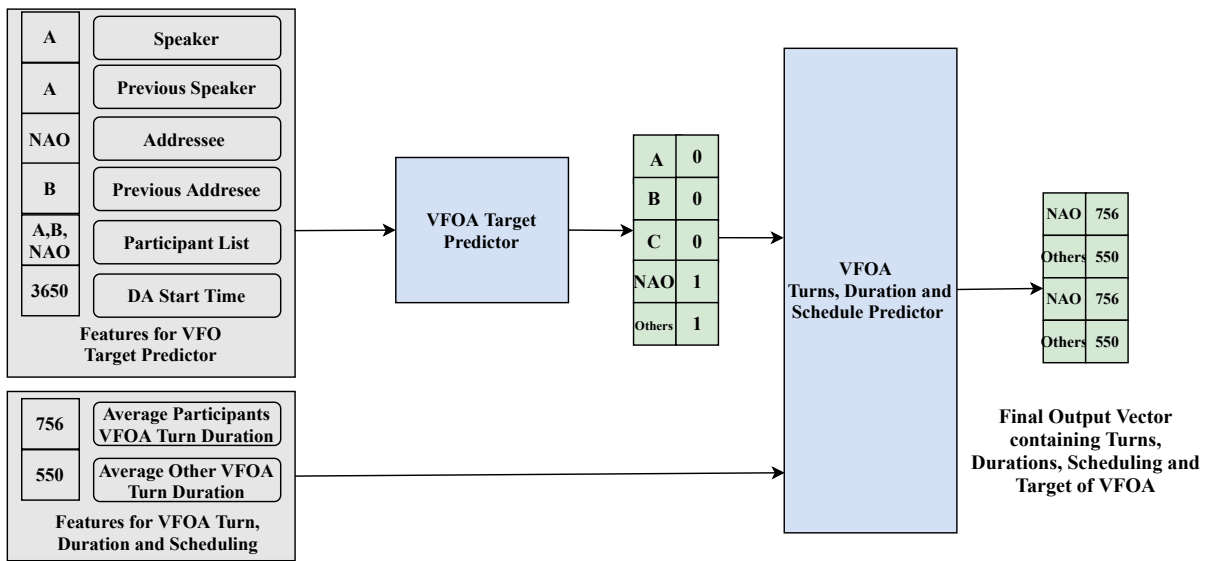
| | |
|---|---|
| A | Speaker |
| A | Previous Speaker |
| NAO | Addressee |
| B | Previous Addresee |
| A,B, NAO | Participant List |
| 3650 | DA Start Time |

Features for VFO Target Predictor

VFOA Target Predictor

| | |
|---|---|
| A | 0 |
| B | 0 |
| C | 0 |
| NAO | 1 |
| Others | 1 |

VFOA Turns, Duration and Schedule Predictor

| | |
|---|---|
| NAO | 756 |
| Others | 550 |
| NAO | 756 |
| Others | 550 |

| | |
|---|---|
| 756 | Average Participants VFOA Turn Duration |
| 550 | Average Other VFOA Turn Duration |

Features for VFOA Turn, Duration and Scheduling

Final Output Vector containing Turns, Durations, Scheduling and Target of VFOA